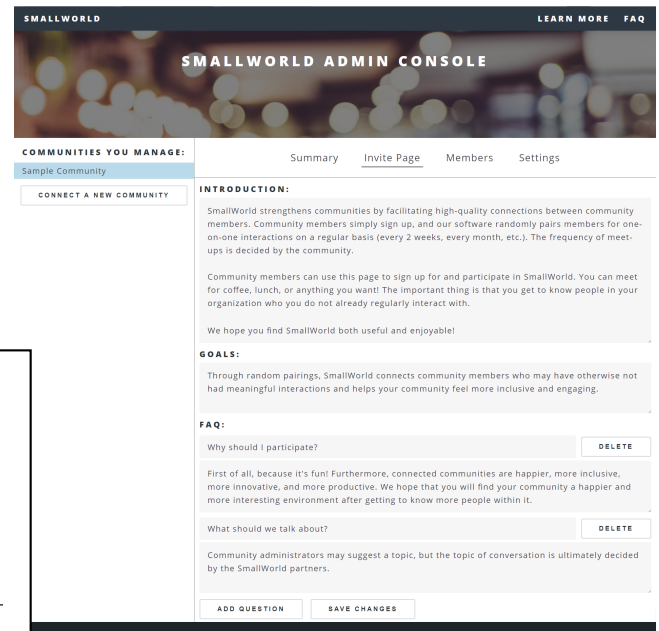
SMALLWORLD

LEARN MORE FAQ

SMALLWORLD ADMIN CONSOLE

COMMUNITIES YOU MANAGE:

Sample Community

CONNECT A NEW COMMUNITY

Summary Invite Page Members Settings

INTRODUCTION:

SmallWorld strengthens communities by facilitating high-quality connections between community members. Community members simply sign up, and our software randomly pairs members for one-on-one interactions on a regular basis (every 2 weeks, every month, etc.). The frequency of meet-ups is decided by the community.

Community members can use this page to sign up for and participate in SmallWorld. You can meet for coffee, lunch, or anything you want! The important thing is that you get to know people in your organization who you do not already regularly interact with.

We hope you find SmallWorld both useful and enjoyable!

GOALS:

Through random pairings, SmallWorld connects community members who may have otherwise not had meaningful interactions and helps your community feel more inclusive and engaging.

FAQ:

Why should I participate?

DELETE

First of all, because it's fun! Furthermore, connected communities are happier, more inclusive, more innovative, and more productive. We hope that you will find your community a happier and more interesting environment after getting to know more people within it.

What should we talk about?

DELETE

Community administrators may suggest a topic, but the topic of conversation is ultimately decided by the SmallWorld partners.

ADD QUESTION

SAVE CHANGES